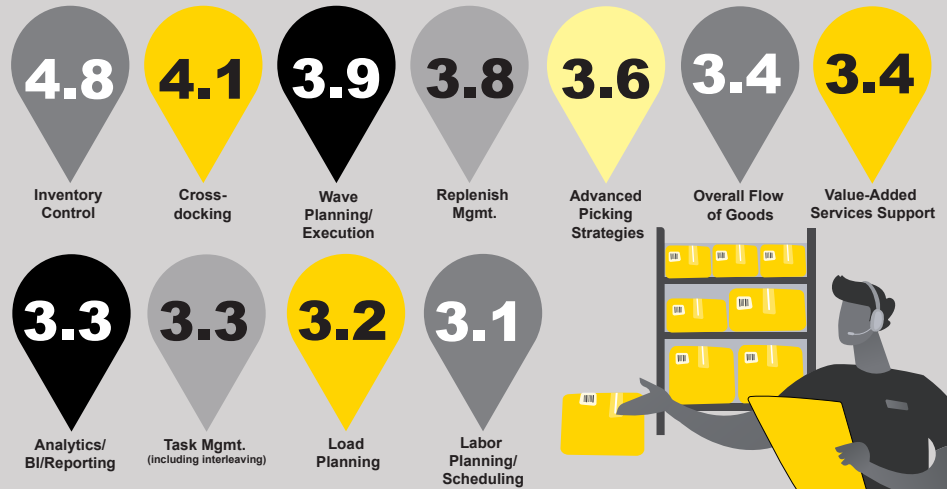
4.8
Inventory Control

4.1
Cross-docking

3.9
Wave Planning/ Execution

3.8
Replenish Mgmt.

3.6
Advanced Picking Strategies

3.4
Overall Flow of Goods

3.4
Value-Added Services Support

3.3
Analytics/ BI/Reporting

3.3
Task Mgmt.
(including interleaving)

3.2
Load Planning

3.1
Labor Planning/ Scheduling